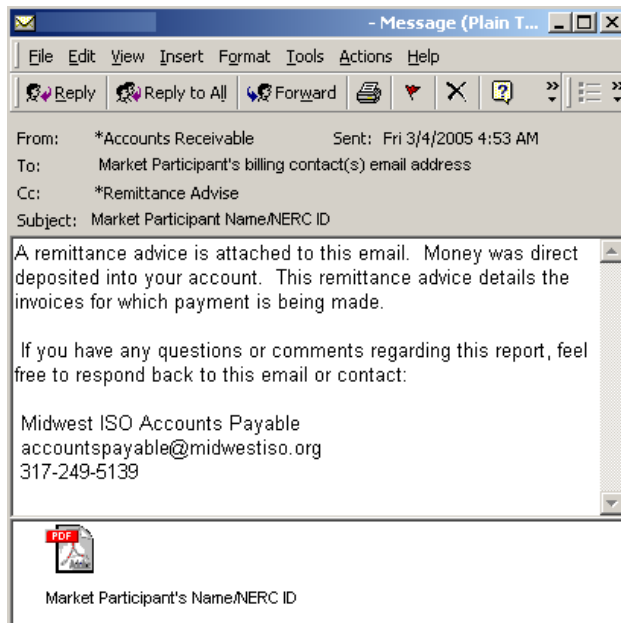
- Message (Plain T...

File Edit View Insert Format Tools Actions Help

Reply Reply to All Forward

From: *Accounts Receivable Sent: Fri 3/4/2005 4:53 AM
To: Market Participant's billing contact(s) email address
Cc: *Remittance Advise
Subject: Market Participant Name/NERC ID

A remittance advice is attached to this email. Money was direct deposited into your account. This remittance advice details the invoices for which payment is being made.

If you have any questions or comments regarding this report, feel free to respond back to this email or contact:

Midwest ISO Accounts Payable
accountspayable@midwestiso.org
317-249-5139

PDF

Market Participant's Name/NERC ID